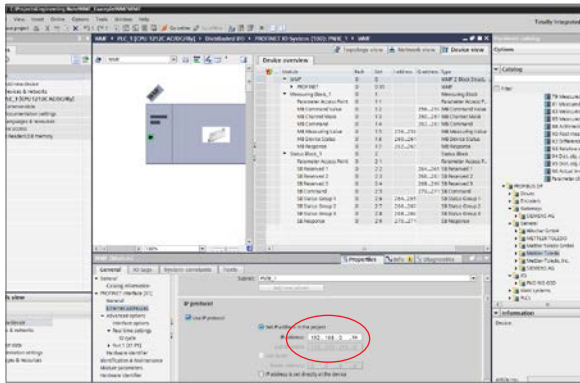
Totally Integrated

NMF ▸ PLC_1 [CPU 1212C AC/DC/Rly] ▸ Distributed I/O ▸ PROFINET IO-System (100): PN/IE_1 ▸ NMF

Topology view | Network view | Device view

Device overview

| Module | Rack | Slot | I address | Q address | Type |
|---|---|---|---|---|---|
| NMF | 0 | 0 | | | NMF Z Block Stack |
| PROFINET | 0 | 0 X1 | | | NMF |
| Measuring Block_1 | 0 | 1 | | | Measuring Block |
| Parameter Access Point | 0 | 1 1 | | | Parameter Access P... |
| MB Command Value | 0 | 1 2 | | | MB Command Value |
| MB Channel Mask | 0 | 1 3 | | | MB Channel Mask |
| MB Command | 0 | 1 4 | | | MB Command |
| MB Measuring Value | 0 | 1 5 | | | MB Measuring Value |
| MB Device Status | 0 | 1 6 | | | MB Device Status |
| MB Response | 0 | 1 7 | | | MB Response |
| Status Block_1 | 0 | 2 | | | Status Block |
| Parameter Access Point | 0 | 2 1 | | | Parameter Access P... |
| SB Reserved 1 | 0 | 2 2 | | | SB Reserved 1 |
| SB Reserved 2 | 0 | 2 3 | | | SB Reserved 2 |
| SB Reserved 3 | 0 | 2 4 | | | SB Reserved 3 |
| SB Command | 0 | 2 5 | | | SB Command |
| SB Status Group 1 | 0 | 2 6 | | | SB Status Group 1 |
| SB Status Group 2 | 0 | 2 7 | | | SB Status Group 2 |
| SB Status Group 3 | 0 | 2 8 | | | SB Status Group 3 |
| SB Response | 0 | 2 9 | | | SB Response |

NMF [Module]

Properties | Info | Diagnostics

General | IO tags | System constants | Texts

General
Catalog information
PROFINET interface [X1]
General
Ethernet addresses
Advanced options
Interface options
Real time settings
IO cycle
Port 1 [X1 P1]
Hardware identifier
Identification & Maintenance
Module parameters
Hardware identifier

Subnet: PN/IE_1

IP protocol

Use IP protocol

Set IP address in the project

IP address: 192 . 168 . 0 . 99

IP address is set directly at the device

Options

Catalog

Filter

PROFIBUS DP
Drives
Encoders
Gateways
SIEMENS AG
General
Mettler Toledo
METTLER TOLEDO
Mettler Toledo GmbH
Mettler Toledo
Mettler-Toledo, Inc.
SIEMENS AG
I/O
PLCs
Information
Device: